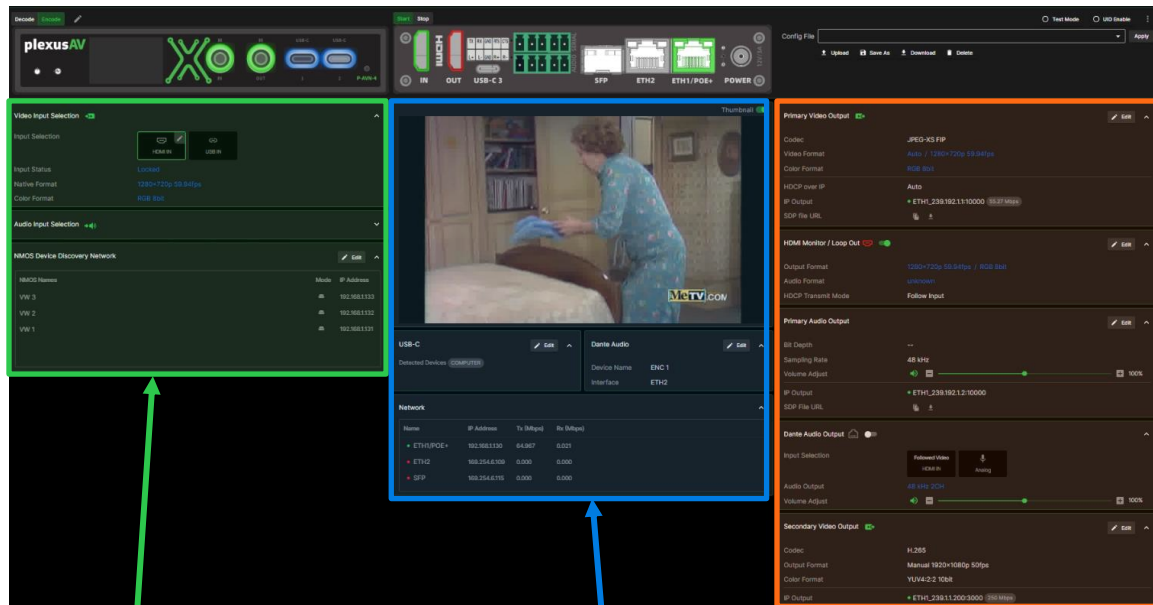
Decode Encode

plexusAV

IN OUT USB-C USB-C 1 2 P-AVN-4

Start Stop

HDMI IN OUT USB-C 3 SFP ETH2 ETH1/POE+ POWER

Test Mode UID Enable

Config File Apply

Upload Save As Download Delete

Video Input Selection

Input Selection

HDMI IN USB IN

Input Status Locked
Native Format 1280×720p 59.94fps
Color Format RGB 8bit

Audio Input Selection

NMOS Device Discovery Network Edit

| NMOS Names | Mode | IP Address |
|---|---|---|
| VW 3 | | 192.168.1.133 |
| VW 2 | | 192.168.1.132 |
| VW 1 | | 192.168.1.131 |

Thumbnail

MeTV.COM

USB-C Edit
Detected Devices COMPUTER

Dante Audio Edit
Device Name ENC 1
Interface ETH2

Network

| Name | IP Address | Tx (Mbps) | Rx (Mbps) |
|---|---|---|---|
| ETH1/POE+ | 192.168.1.130 | 64.867 | 0.021 |
| ETH2 | 169.254.8.100 | 0.000 | 0.000 |
| SFP | 169.254.6.115 | 0.000 | 0.000 |

Primary Video Output Edit
Codec JPEG-XS FIP
Video Format Auto / 1280×720p 59.94fps
Color Format RGB 8bit
HDCP over IP Auto
IP Output ETH1_239.192.1.1:10000 55.37 Mbps
SDP file URL

HDMI Monitor / Loop Out Edit
Output Format 1280×720p 59.94fps / RGB 8bit
Audio Format unknown
HDCP Transmit Mode Follow Input

Primary Audio Output Edit
Bit Depth --
Sampling Rate 48 kHz
Volume Adjust 100%
IP Output ETH1_239.192.1.2:10000
SDP File URL

Dante Audio Output
Input Selection Followed Video HDMI IN Analog
Audio Output 48 kHz 2CH
Volume Adjust 100%

Secondary Video Output Edit
Codec H.265
Output Format Manual 1920×1080p 50fps
Color Format YUV4:2:2 10bit
IP Output ETH1_239.1.1.200:3000 256 Mbps